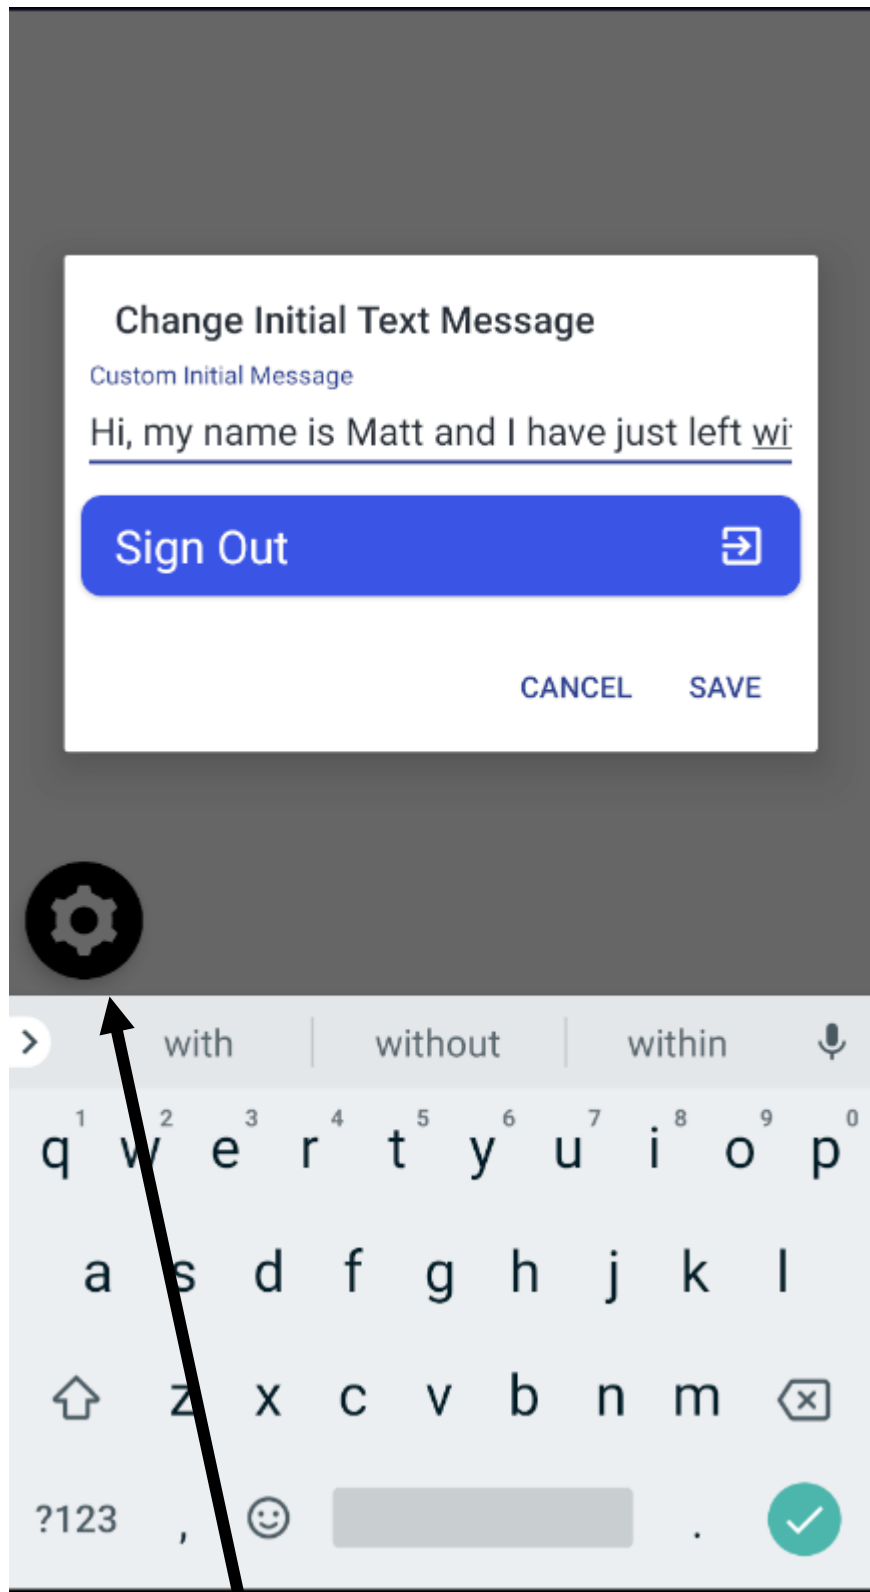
Change Initial Text Message

Custom Initial Message

Hi, my name is Matt and I have just left wi

Sign Out

CANCEL SAVE

with without within

1 2 3 4 5 6 7 8 9 0
q w e r t y u i o p

a s d f g h j k l

z x c v b n m

?123 , .